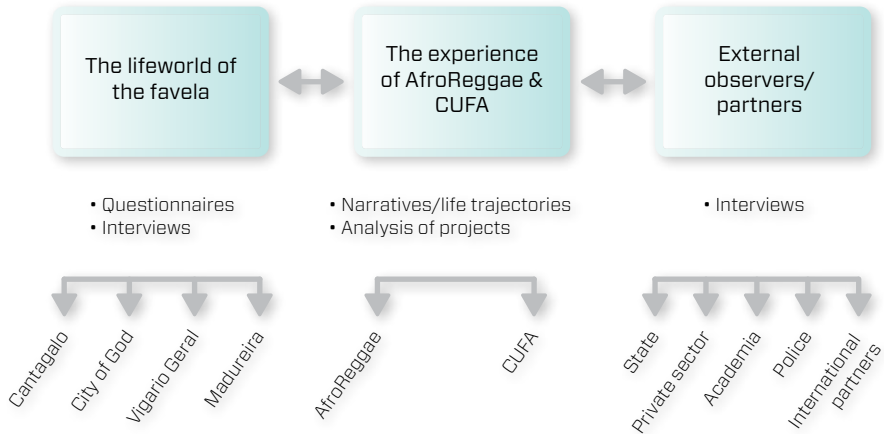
The lifeworld of the favela

The experience of AfroReggae & CUFA

External observers/ partners

• Questionnaires
• Interviews

• Narratives/life trajectories
• Analysis of projects

• Interviews

Cantagalo

City of God

Vigario Geral

Madureira

AfroReggae

CUFA

State

Private sector

Academia

Police

International partners